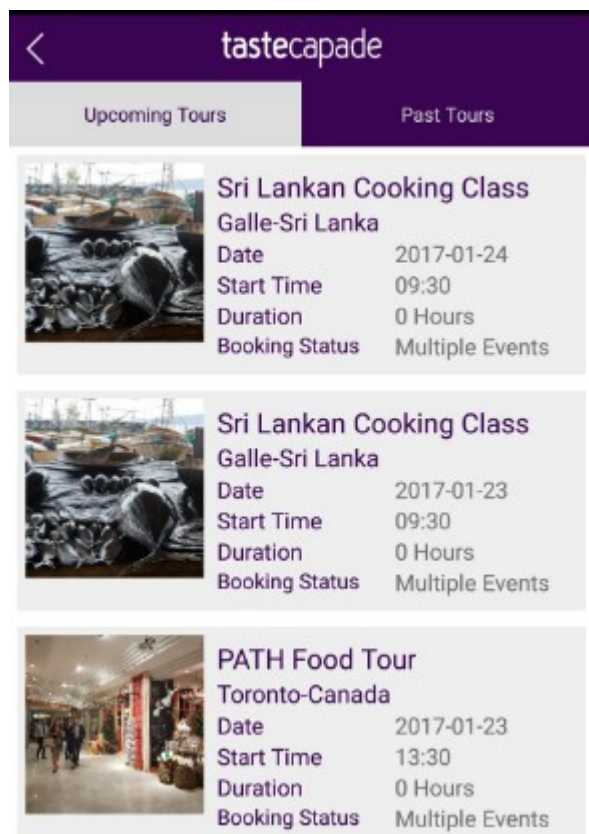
tastecapade

Upcoming Tours

Past Tours

Sri Lankan Cooking Class
Galle-Sri Lanka
Date 2017-01-24
Start Time 09:30
Duration 0 Hours
Booking Status Multiple Events

Sri Lankan Cooking Class
Galle-Sri Lanka
Date 2017-01-23
Start Time 09:30
Duration 0 Hours
Booking Status Multiple Events

PATH Food Tour
Toronto-Canada
Date 2017-01-23
Start Time 13:30
Duration 0 Hours
Booking Status Multiple Events